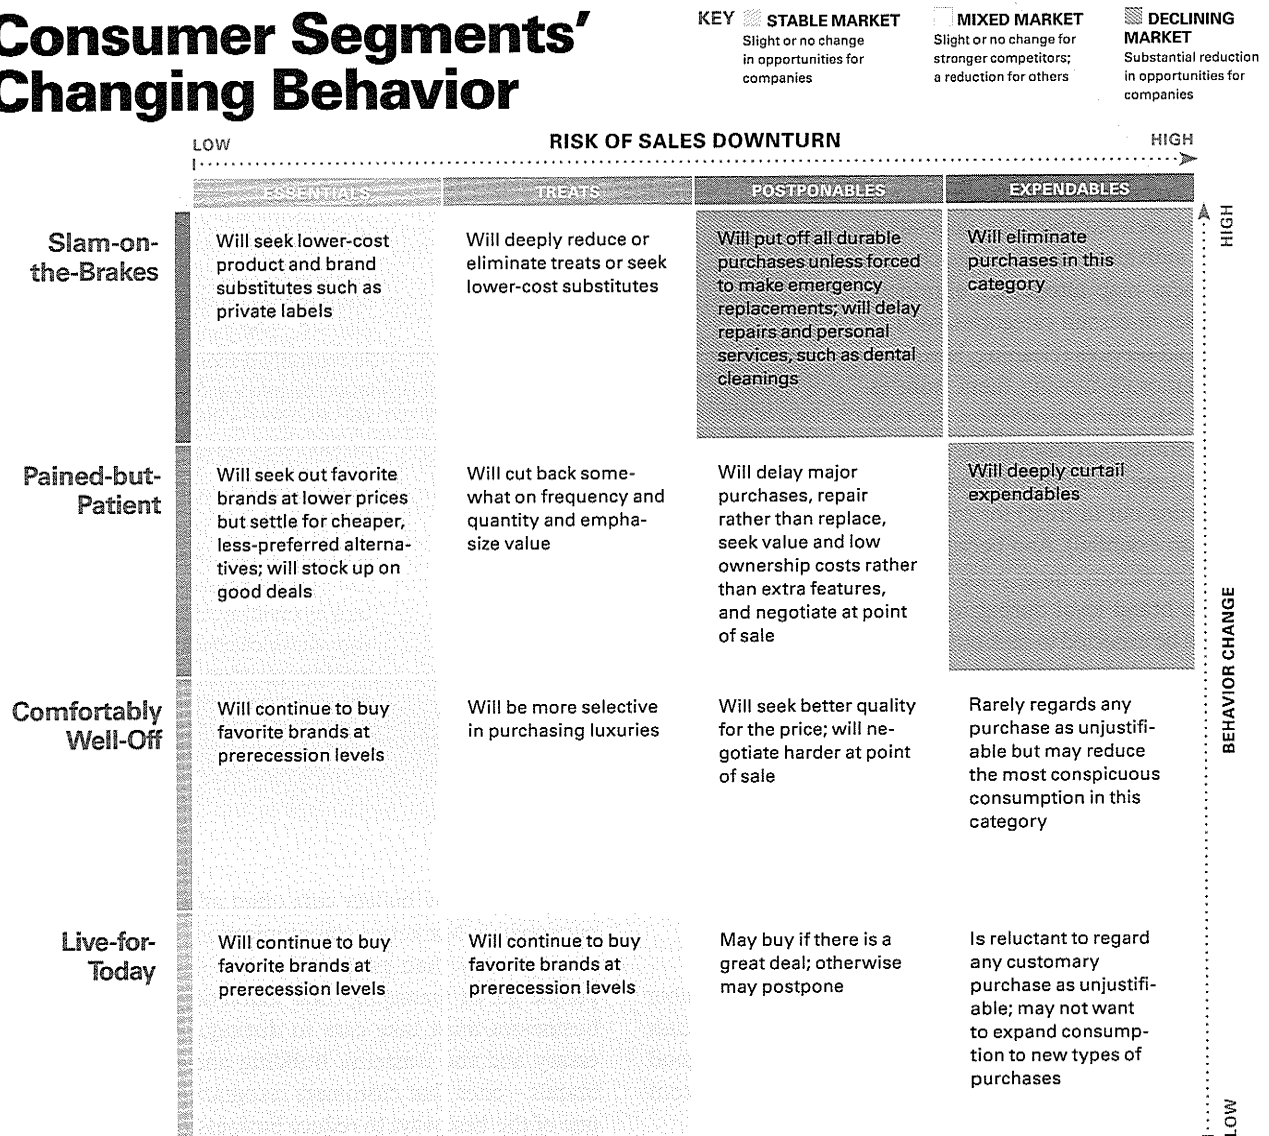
Consumer Segments' Changing Behavior

KEY STABLE MARKET Slight or no change in opportunities for companies

MIXED MARKET Slight or no change for stronger competitors; a reduction for others

DECLINING MARKET Substantial reduction in opportunities for companies

LOW RISK OF SALES DOWNTURN HIGH

| | ESSENTIALS | TREATS | POSTPONABLES | EXPENDABLES |
|---|---|---|---|---|
| Slam-on-the-Brakes | Will seek lower-cost product and brand substitutes such as private labels | Will deeply reduce or eliminate treats or seek lower-cost substitutes | Will put off all durable purchases unless forced to make emergency replacements; will delay repairs and personal services, such as dental cleanings | Will eliminate purchases in this category |
| Pained-but-Patient | Will seek out favorite brands at lower prices but settle for cheaper, less-preferred alternatives; will stock up on good deals | Will cut back somewhat on frequency and quantity and emphasize value | Will delay major purchases, repair rather than replace, seek value and low ownership costs rather than extra features, and negotiate at point of sale | Will deeply curtail expendables |
| Comfortably Well-Off | Will continue to buy favorite brands at prerecession levels | Will be more selective in purchasing luxuries | Will seek better quality for the price; will negotiate harder at point of sale | Rarely regards any purchase as unjustifiable but may reduce the most conspicuous consumption in this category |
| Live-for-Today | Will continue to buy favorite brands at prerecession levels | Will continue to buy favorite brands at prerecession levels | May buy if there is a great deal; otherwise may postpone | Is reluctant to regard any customary purchase as unjustifiable; may not want to expand consumption to new types of purchases |

HIGH BEHAVIOR CHANGE LOW